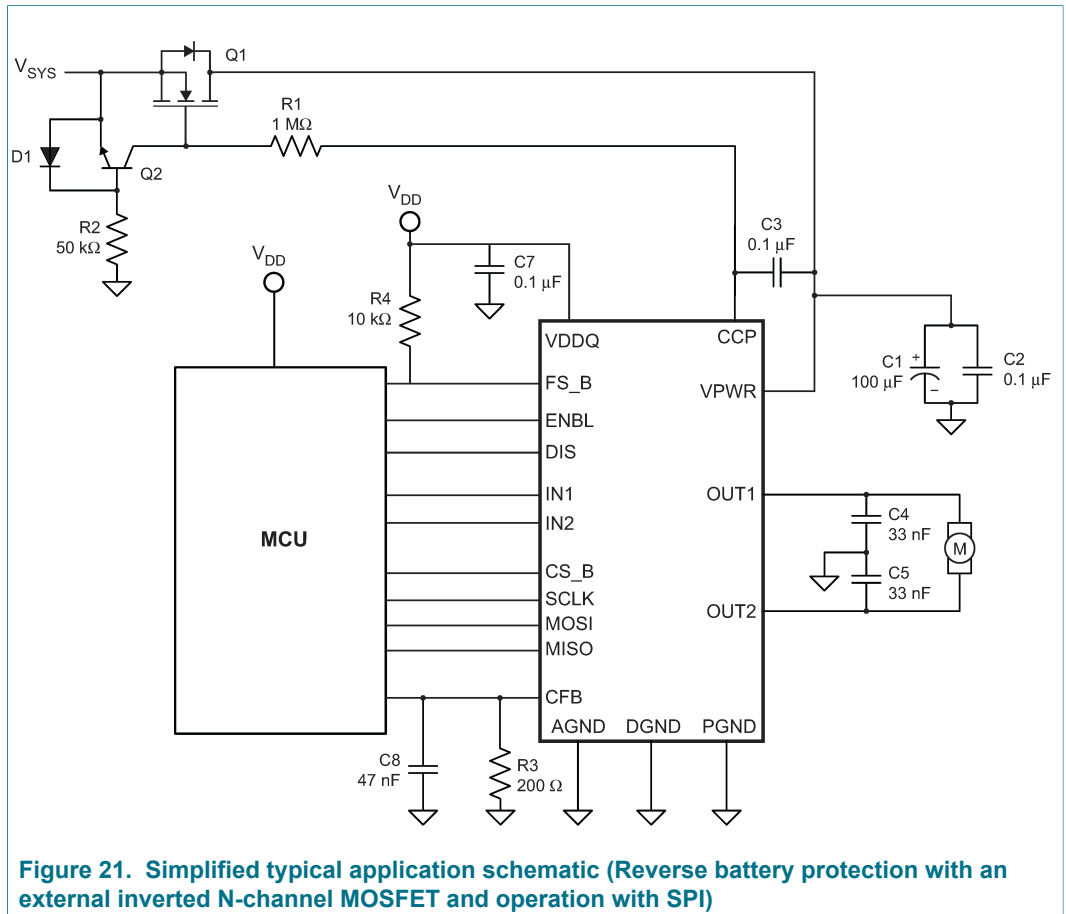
$V_{SYS}$

Q1

R1
1 MΩ

D1

Q2

R2
50 kΩ

$V_{DD}$

$V_{DD}$

C7
0.1 µF

R4
10 kΩ

C3
0.1 µF

VDDQ

CCP

C1
100 µF

C2
0.1 µF

FS_B

VPWR

ENBL

DIS

IN1

OUT1

IN2

C4
33 nF

M

MCU

C5
33 nF

CS_B

SCLK

OUT2

MOSI

MISO

CFB

AGND

DGND

PGND

C8
47 nF

R3
200 Ω

Figure 21. Simplified typical application schematic (Reverse battery protection with an external inverted N-channel MOSFET and operation with SPI)